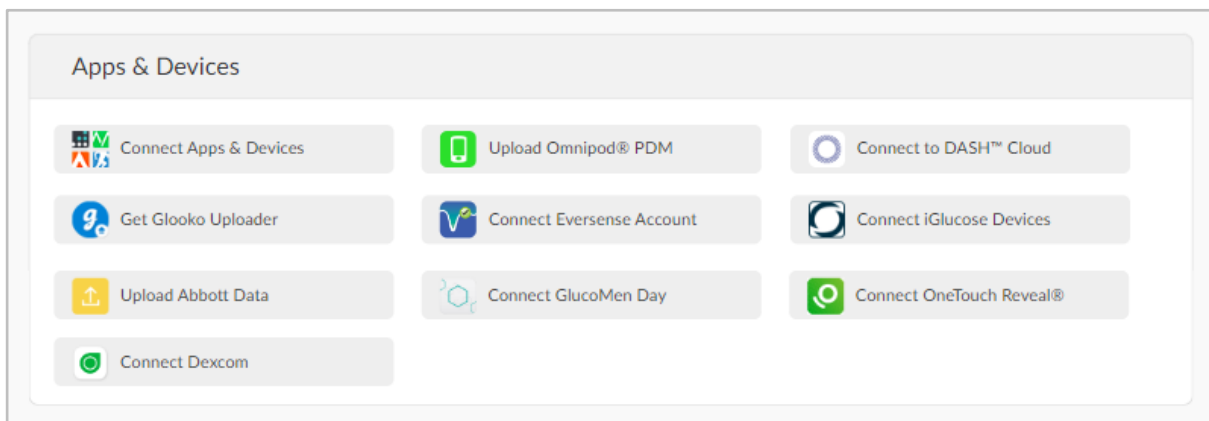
Apps & Devices

Connect Apps & Devices

Upload Omnipod® PDM

Connect to DASH™ Cloud

Get Glooko Uploader

Connect Eversense Account

Connect iGlucose Devices

Upload Abbott Data

Connect GlucoMen Day

Connect OneTouch Reveal®

Connect Dexcom